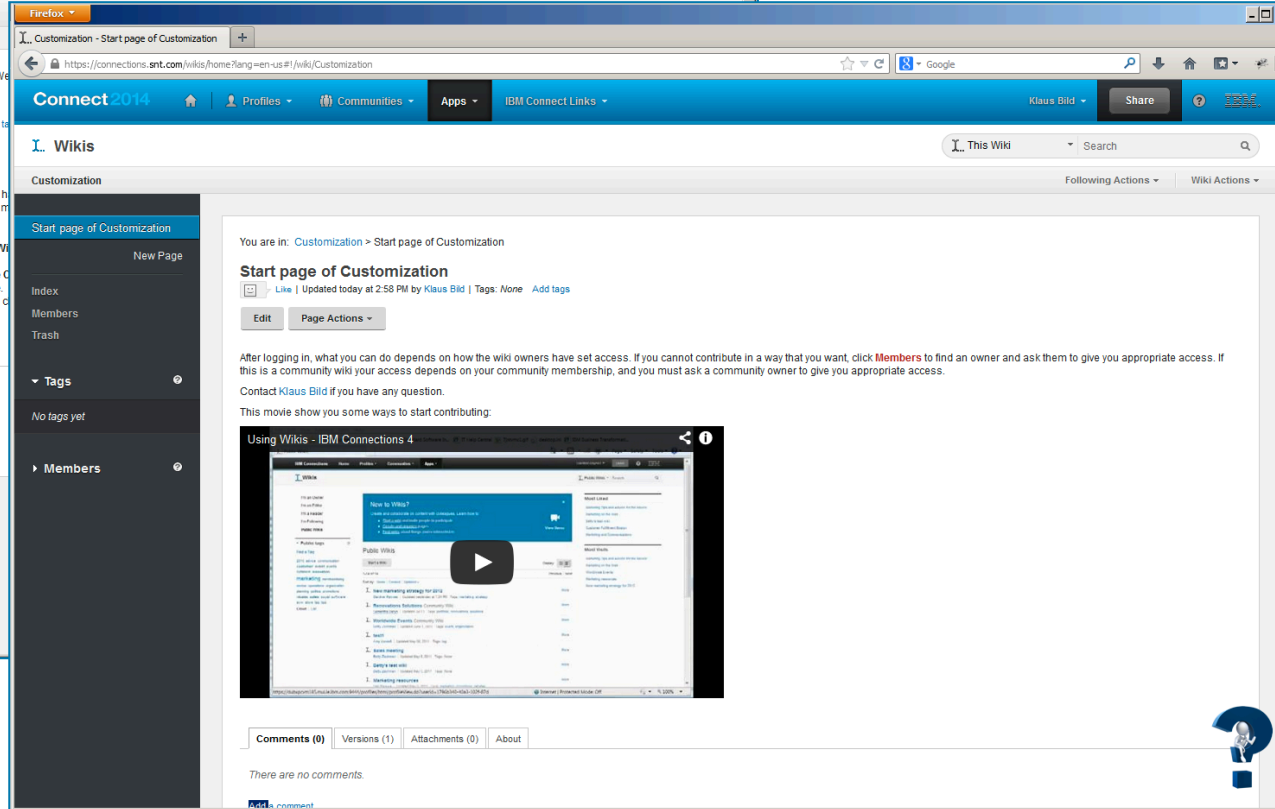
Firefox

Customization - Start page of Customization

https://connections.snt.com/wikis/home?lang=en-us#!/wiki/Customization

Google

Connect 2014

Profiles

Communities

Apps

IBM Connect Links

Klaus Bild

Share

IBM

Wikis

This Wiki

Search

Customization

Following Actions

Wiki Actions

Start page of Customization

New Page

Index

Members

Trash

Tags

No tags yet

Members

You are in: Customization > Start page of Customization

Start page of Customization

Like | Updated today at 2:58 PM by Klaus Bild | Tags: None Add tags

Edit

Page Actions

After logging in, what you can do depends on how the wiki owners have set access. If you cannot contribute in a way that you want, click Members to find an owner and ask them to give you appropriate access. If this is a community wiki your access depends on your community membership, and you must ask a community owner to give you appropriate access.

Contact Klaus Bild if you have any question.

This movie show you some ways to start contributing:

Using Wikis - IBM Connections 4

Comments (0)

Versions (1)

Attachments (0)

About

There are no comments.

Add a comment